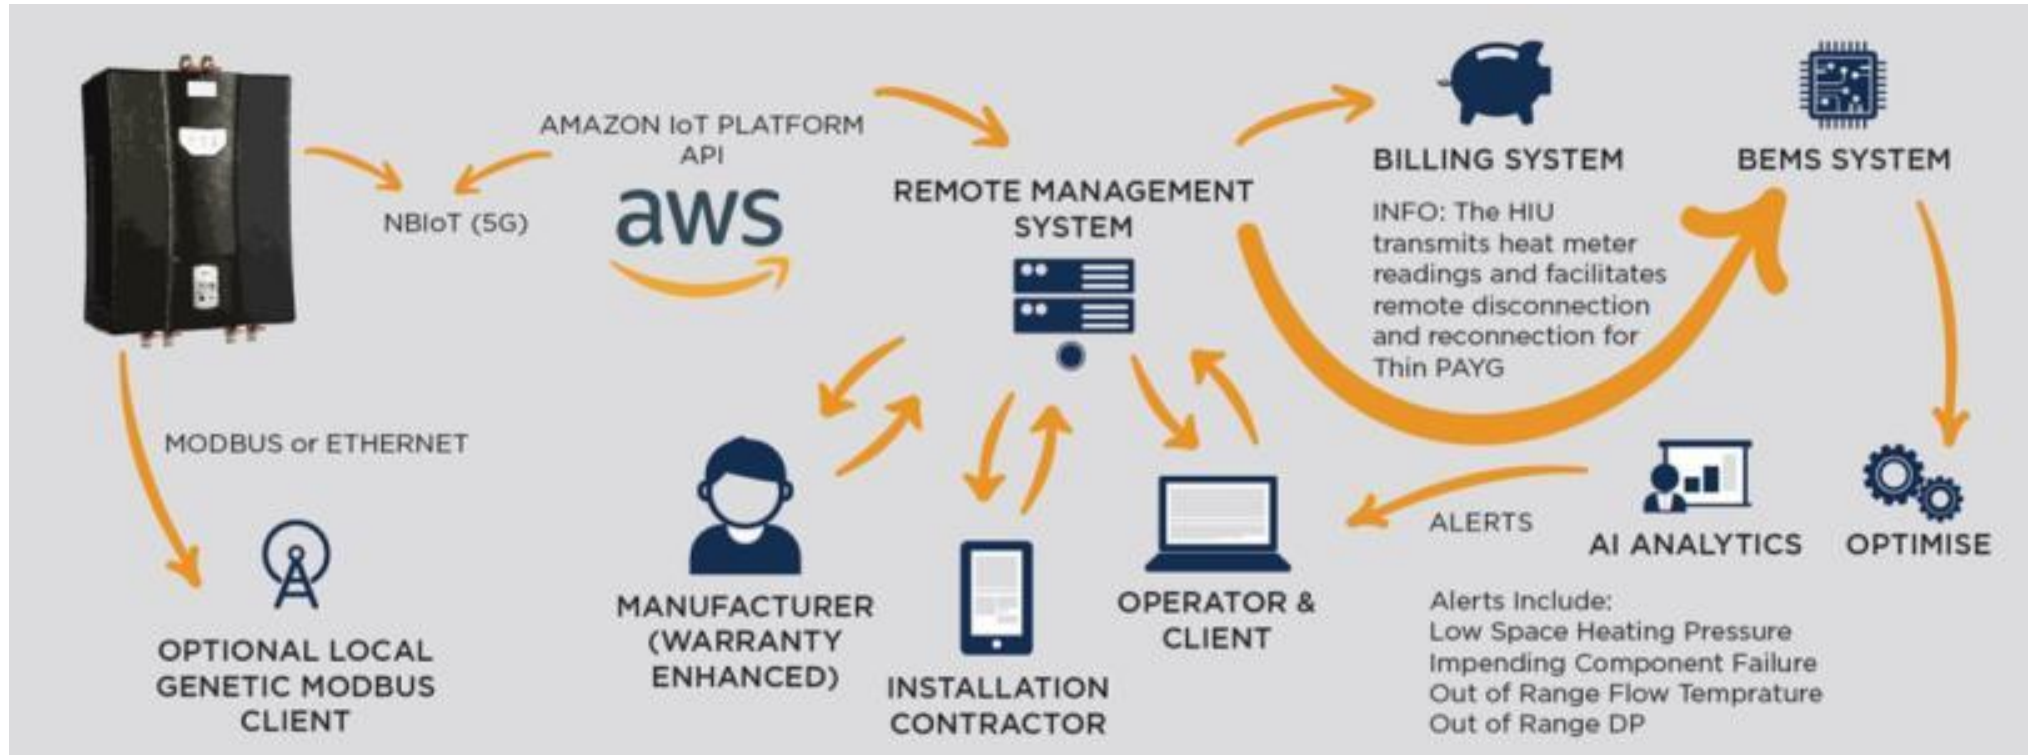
AMAZON IoT PLATFORM API

aws

NBIoT (5G)

REMOTE MANAGEMENT SYSTEM

BILLING SYSTEM

BEMS SYSTEM

INFO: The HIU transmits heat meter readings and facilitates remote disconnection and reconnection for Thin PAYG

MODBUS or ETHERNET

OPTIONAL LOCAL GENETIC MODBUS CLIENT

MANUFACTURER (WARRANTY ENHANCED)

INSTALLATION CONTRACTOR

OPERATOR & CLIENT

ALERTS

AI ANALYTICS

OPTIMISE

Alerts Include:
Low Space Heating Pressure
Impending Component Failure
Out of Range Flow Temprature
Out of Range DP